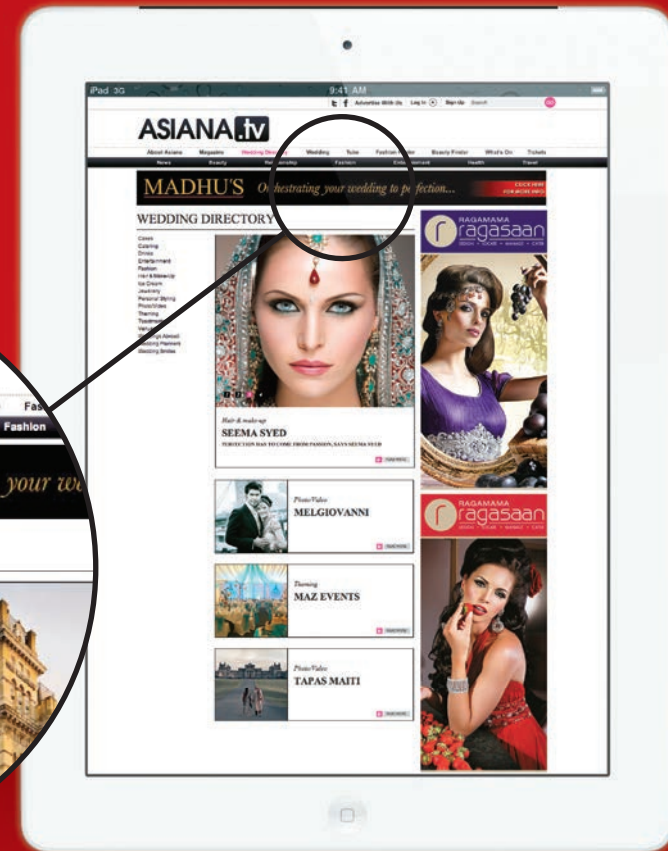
iPad 3G

9:41 AM

Advertise With Us Log in Sign Up Search

ASIANA.tv

About Asiana Magazine Wedding Directory Wedding Tube Fashion Finder Beauty Finder What's On Tickets

News Beauty Relationship Fashion Entertainment Health Travel

MADHU'S Orchestrating your wedding to perfection...

CLICK HERE FOR MORE INFO

WEDDING DIRECTORY

Cakes
Catering
Drinks
Entertainment
Fashion
Hair & Make-Up
Ice Cream
Jewellery
Personal Styling
Photo/Video
Theming
Toastmaster
Venues
Weddings Abroad
Wedding Planners
Wedding Brides

Hair & make-up
SEEMA SYED
PERFECTION HAS TO COME FROM PASSION, SAYS SEEMA SYED

READ MORE

Photo/Video
MELGIOVANNI

READ MORE

Theming
MAZ EVENTS

READ MORE

Photo/Video
TAPAS MAITI

READ MORE

RAGAMAMA
ragasaan

RAGAMAMA
ragasaan

Fas
Fashion
your we